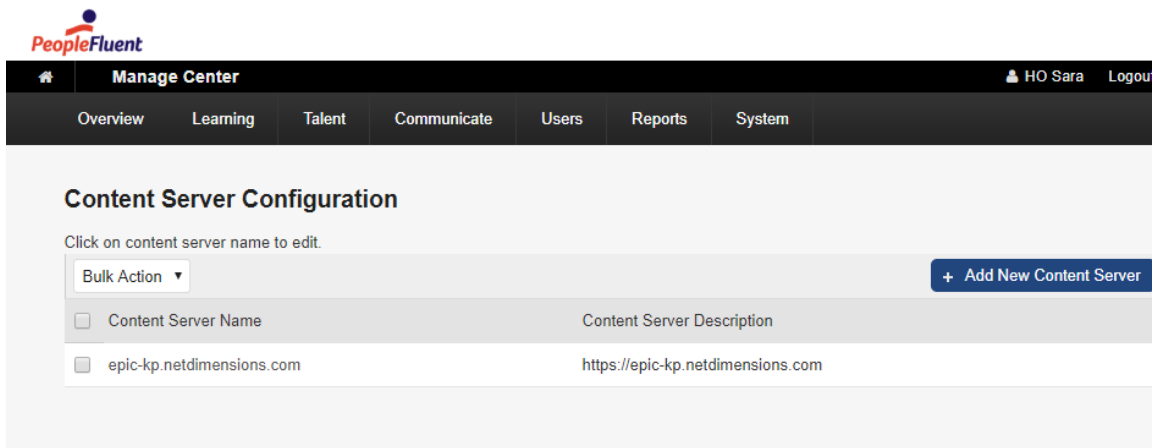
PeopleFluent

Manage Center

HO Sara Logout

Overview Learning Talent Communicate Users Reports System

Content Server Configuration

Click on content server name to edit.

Bulk Action ▾

+ Add New Content Server

| Content Server Name | Content Server Description |
|---|---|
| epic-kp.netdimensions.com | https://epic-kp.netdimensions.com |